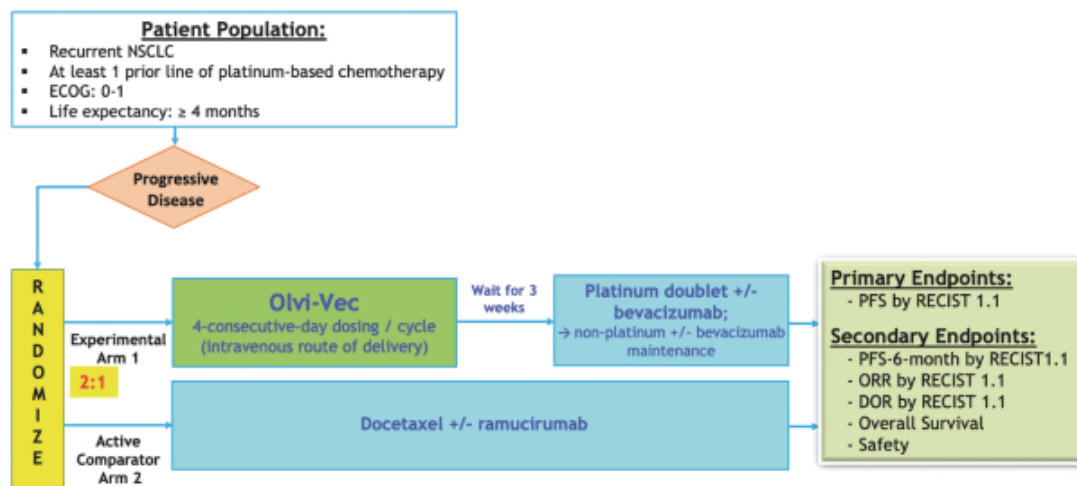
Patient Population:
- Recurrent NSCLC
- At least 1 prior line of platinum-based chemotherapy
- ECOG: 0-1
- Life expectancy: ≥ 4 months

Progressive Disease

R A N D O M I Z E

Experimental Arm 1

2:1

Olvi-Vec
4-consecutive-day dosing / cycle
(intravenous route of delivery)

Wait for 3 weeks

Platinum doublet +/- bevacizumab;
→ non-platinum +/- bevacizumab maintenance

Active Comparator Arm 2

Docetaxel +/- ramucirumab

Primary Endpoints:
- PFS by RECIST 1.1

Secondary Endpoints:
- PFS-6-month by RECIST1.1
- ORR by RECIST 1.1
- DOR by RECIST 1.1
- Overall Survival
- Safety